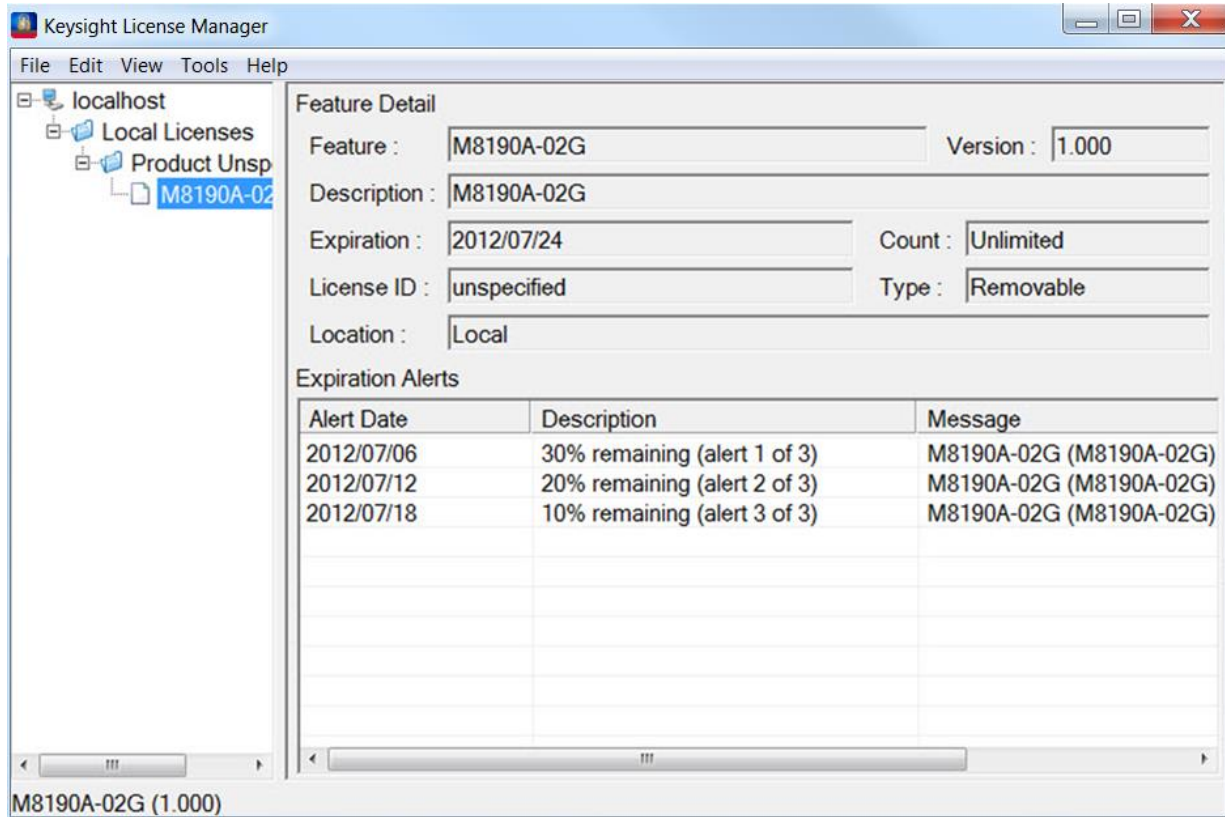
Keysight License Manager

File Edit View Tools Help

localhost
Local Licenses
Product Unsp
M8190A-02

Feature Detail

Feature : M8190A-02G
Version : 1.000
Description : M8190A-02G
Expiration : 2012/07/24
Count : Unlimited
License ID : unspecified
Type : Removable
Location : Local

Expiration Alerts

| Alert Date | Description | Message |
|---|---|---|
| 2012/07/06 | 30% remaining (alert 1 of 3) | M8190A-02G (M8190A-02G) |
| 2012/07/12 | 20% remaining (alert 2 of 3) | M8190A-02G (M8190A-02G) |
| 2012/07/18 | 10% remaining (alert 3 of 3) | M8190A-02G (M8190A-02G) |

M8190A-02G (1.000)